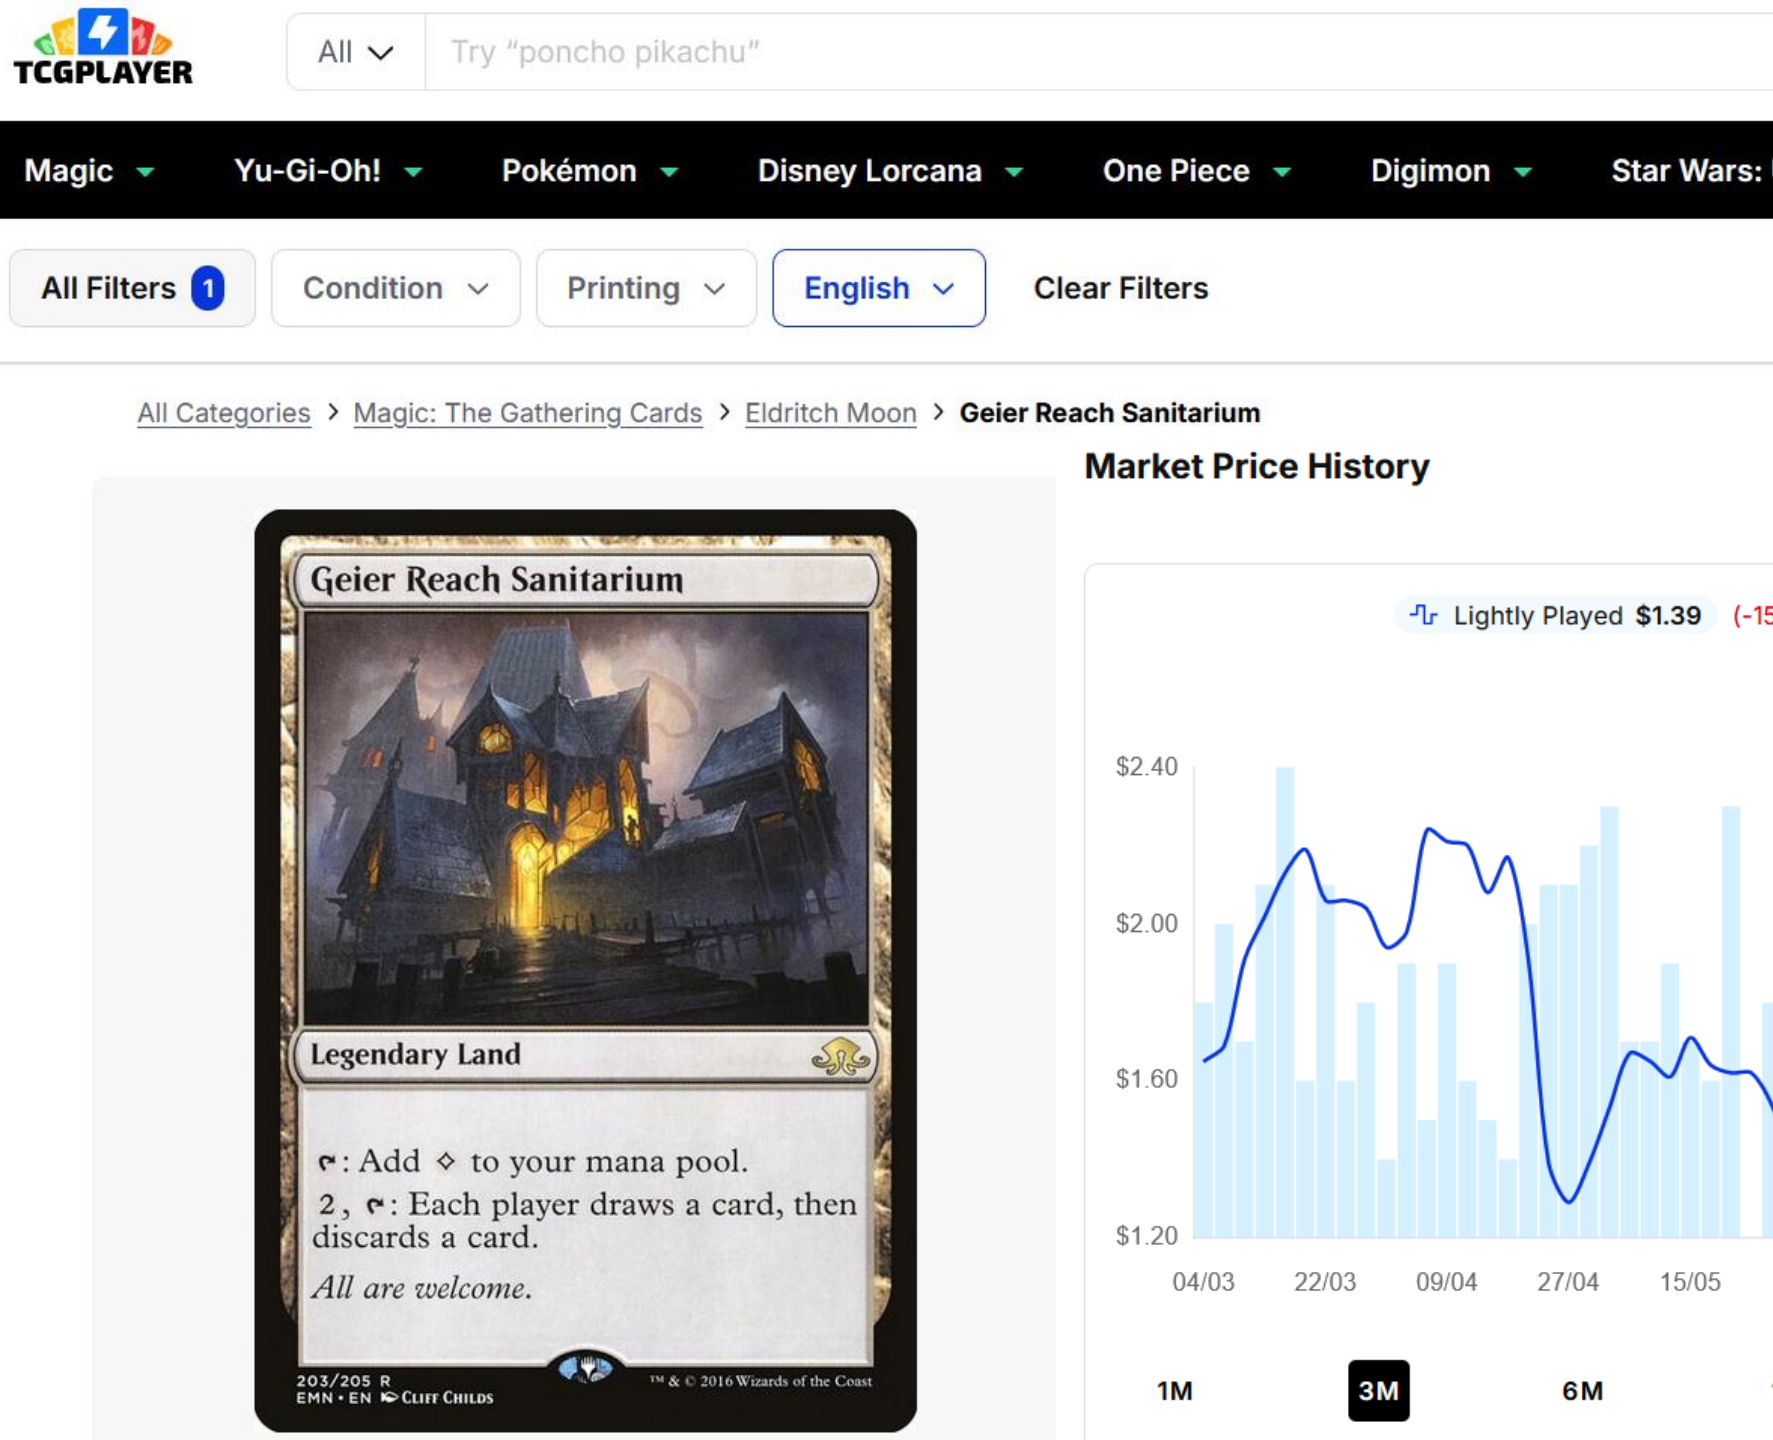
TCGPLAYER

All

Try “poncho pikachu”

Magic Yu-Gi-Oh! Pokémon Disney Lorcana One Piece Digimon Star Wars:

All Filters 1 Condition Printing English Clear Filters

All Categories > Magic: The Gathering Cards > Eldritch Moon > Geier Reach Sanitarium

Market Price History

Geier Reach Sanitarium

Legendary Land

: Add ◇ to your mana pool.

2, : Each player draws a card, then discards a card.

All are welcome.

203/205 R
EMN • EN Cliff Childs

™ & © 2016 Wizards of the Coast

Lightly Played $1.39 (-15

$2.40
$2.00
$1.60
$1.20

04/03 22/03 09/04 27/04 15/05

1M 3M 6M